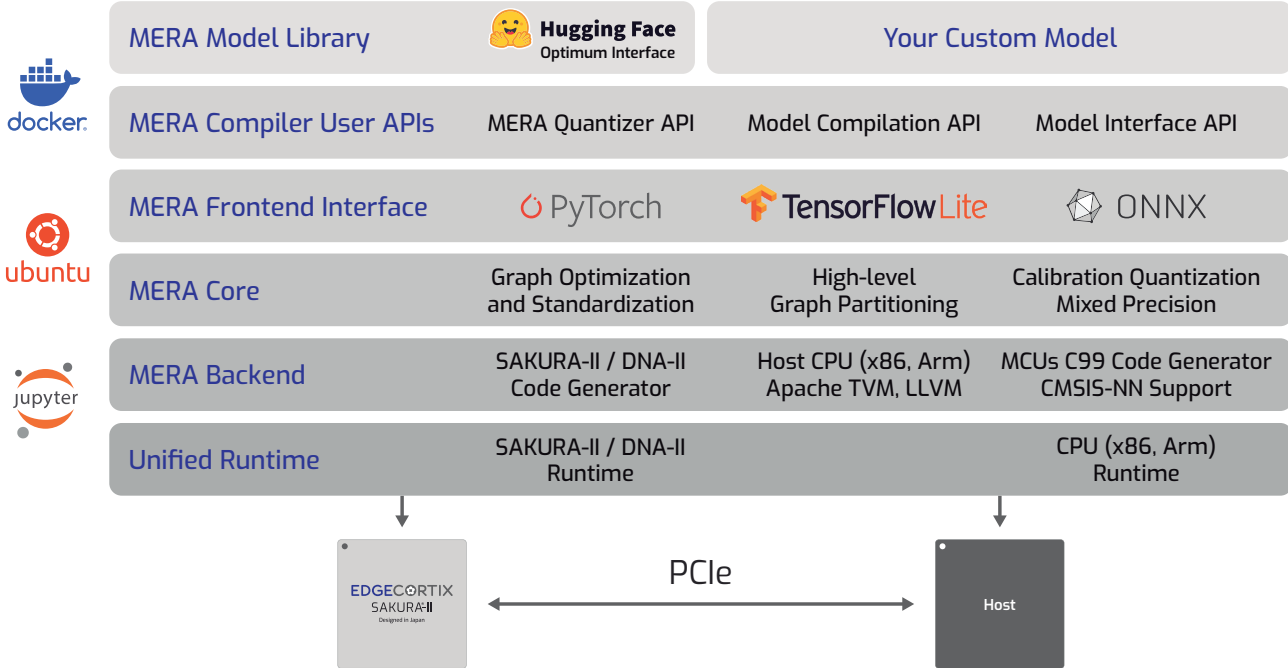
docker

ubuntu

jupyter

MERA Model Library

Hugging Face
Optimum Interface

Your Custom Model

MERA Compiler User APIs

MERA Quantizer API

Model Compilation API

Model Interface API

MERA Frontend Interface

PyTorch

TensorFlowLite

ONNX

MERA Core

Graph Optimization and Standardization

High-level Graph Partitioning

Calibration Quantization Mixed Precision

MERA Backend

SAKURA-II / DNA-II Code Generator

Host CPU (x86, Arm) Apache TVM, LLVM

MCUs C99 Code Generator CMSIS-NN Support

Unified Runtime

SAKURA-II / DNA-II Runtime

CPU (x86, Arm) Runtime

EDGECORTIX
SAKURA-II
Designed in Japan

PCIe

Host